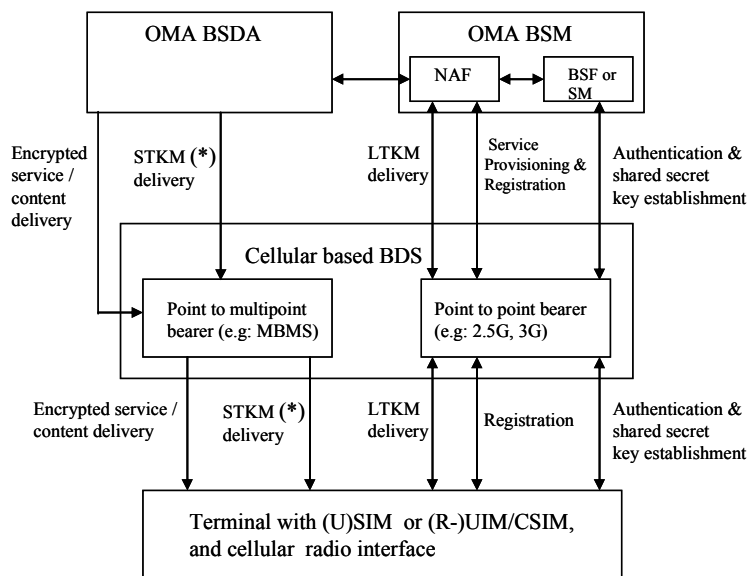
OMA BSDA

OMA BSM

NAF

BSF or SM

Encrypted service / content delivery

STKM (*) delivery

LTKM delivery

Service Provisioning & Registration

Authentication & shared secret key establishment

Cellular based BDS

Point to multipoint bearer (e.g: MBMS)

Point to point bearer (e.g: 2.5G, 3G)

Encrypted service / content delivery

STKM (*) delivery

LTKM delivery

Registration

Authentication & shared secret key establishment

Terminal with (U)SIM or (R-)UIM/CSIM, and cellular radio interface